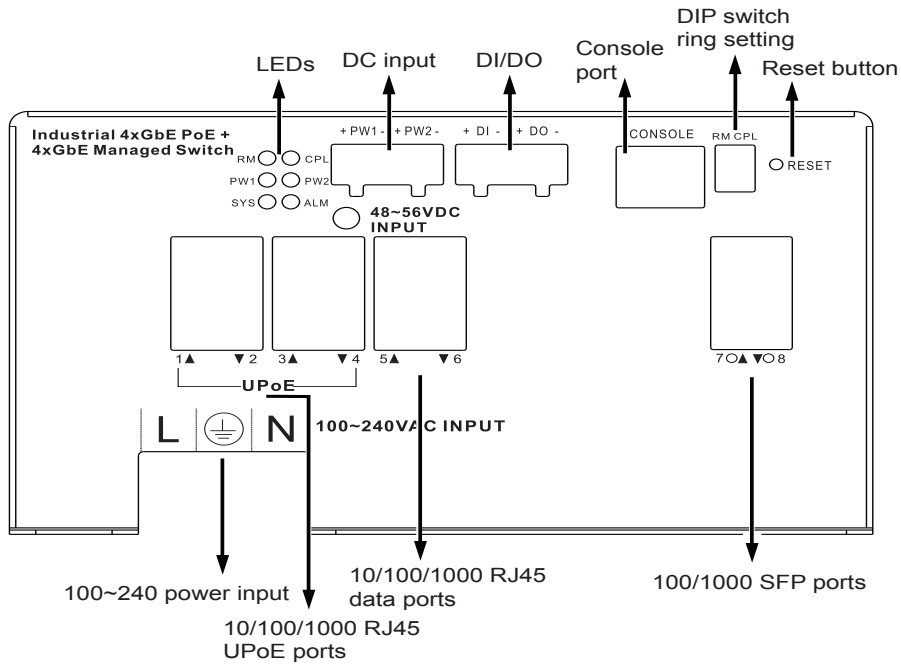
DIP switch ring setting

Console port

LEDs

DC input

DI/DO

Reset button

Industrial 4xGbE PoE + 4xGbE Managed Switch

RM CPL
PW1 PW2
SYS ALM

+ PW1 - + PW2 -

+ DI - + DO -

CONSOLE

RM CPL

RESET

48~56VDC INPUT

1▲ ▼2 3▲ ▼4 5▲ ▼6

7○▲ ▼○8

UPoE

L N

100~240VAC INPUT

100~240 power input

10/100/1000 RJ45 UPoE ports

10/100/1000 RJ45 data ports

100/1000 SFP ports